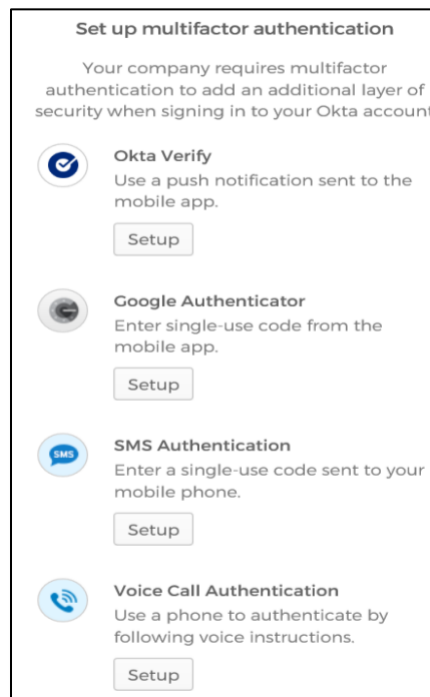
Set up multifactor authentication

Your company requires multifactor authentication to add an additional layer of security when signing in to your Okta account

Okta Verify
Use a push notification sent to the mobile app.

Setup

Google Authenticator
Enter single-use code from the mobile app.

Setup

SMS

SMS Authentication
Enter a single-use code sent to your mobile phone.

Setup

Voice Call Authentication
Use a phone to authenticate by following voice instructions.

Setup